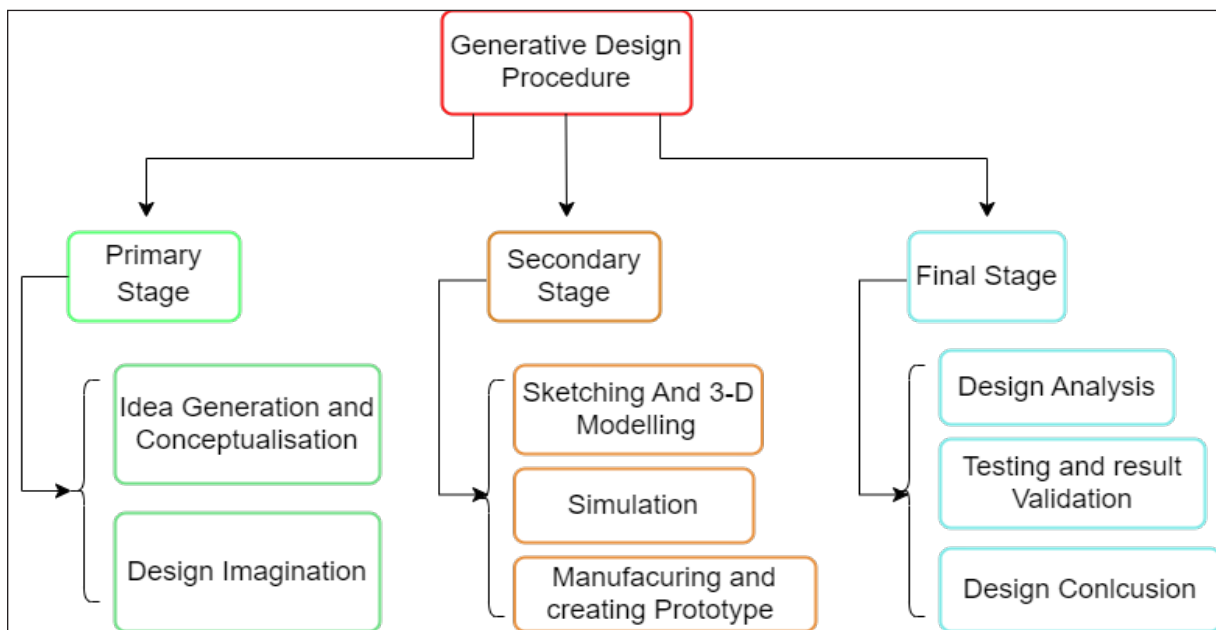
Generative Design Procedure

Primary Stage

Idea Generation and Conceptualisation

Design Imagination

Secondary Stage

Sketching And 3-D Modelling

Simulation

Manufacuring and creating Prototype

Final Stage

Design Analysis

Testing and result Validation

Design Conlcusion